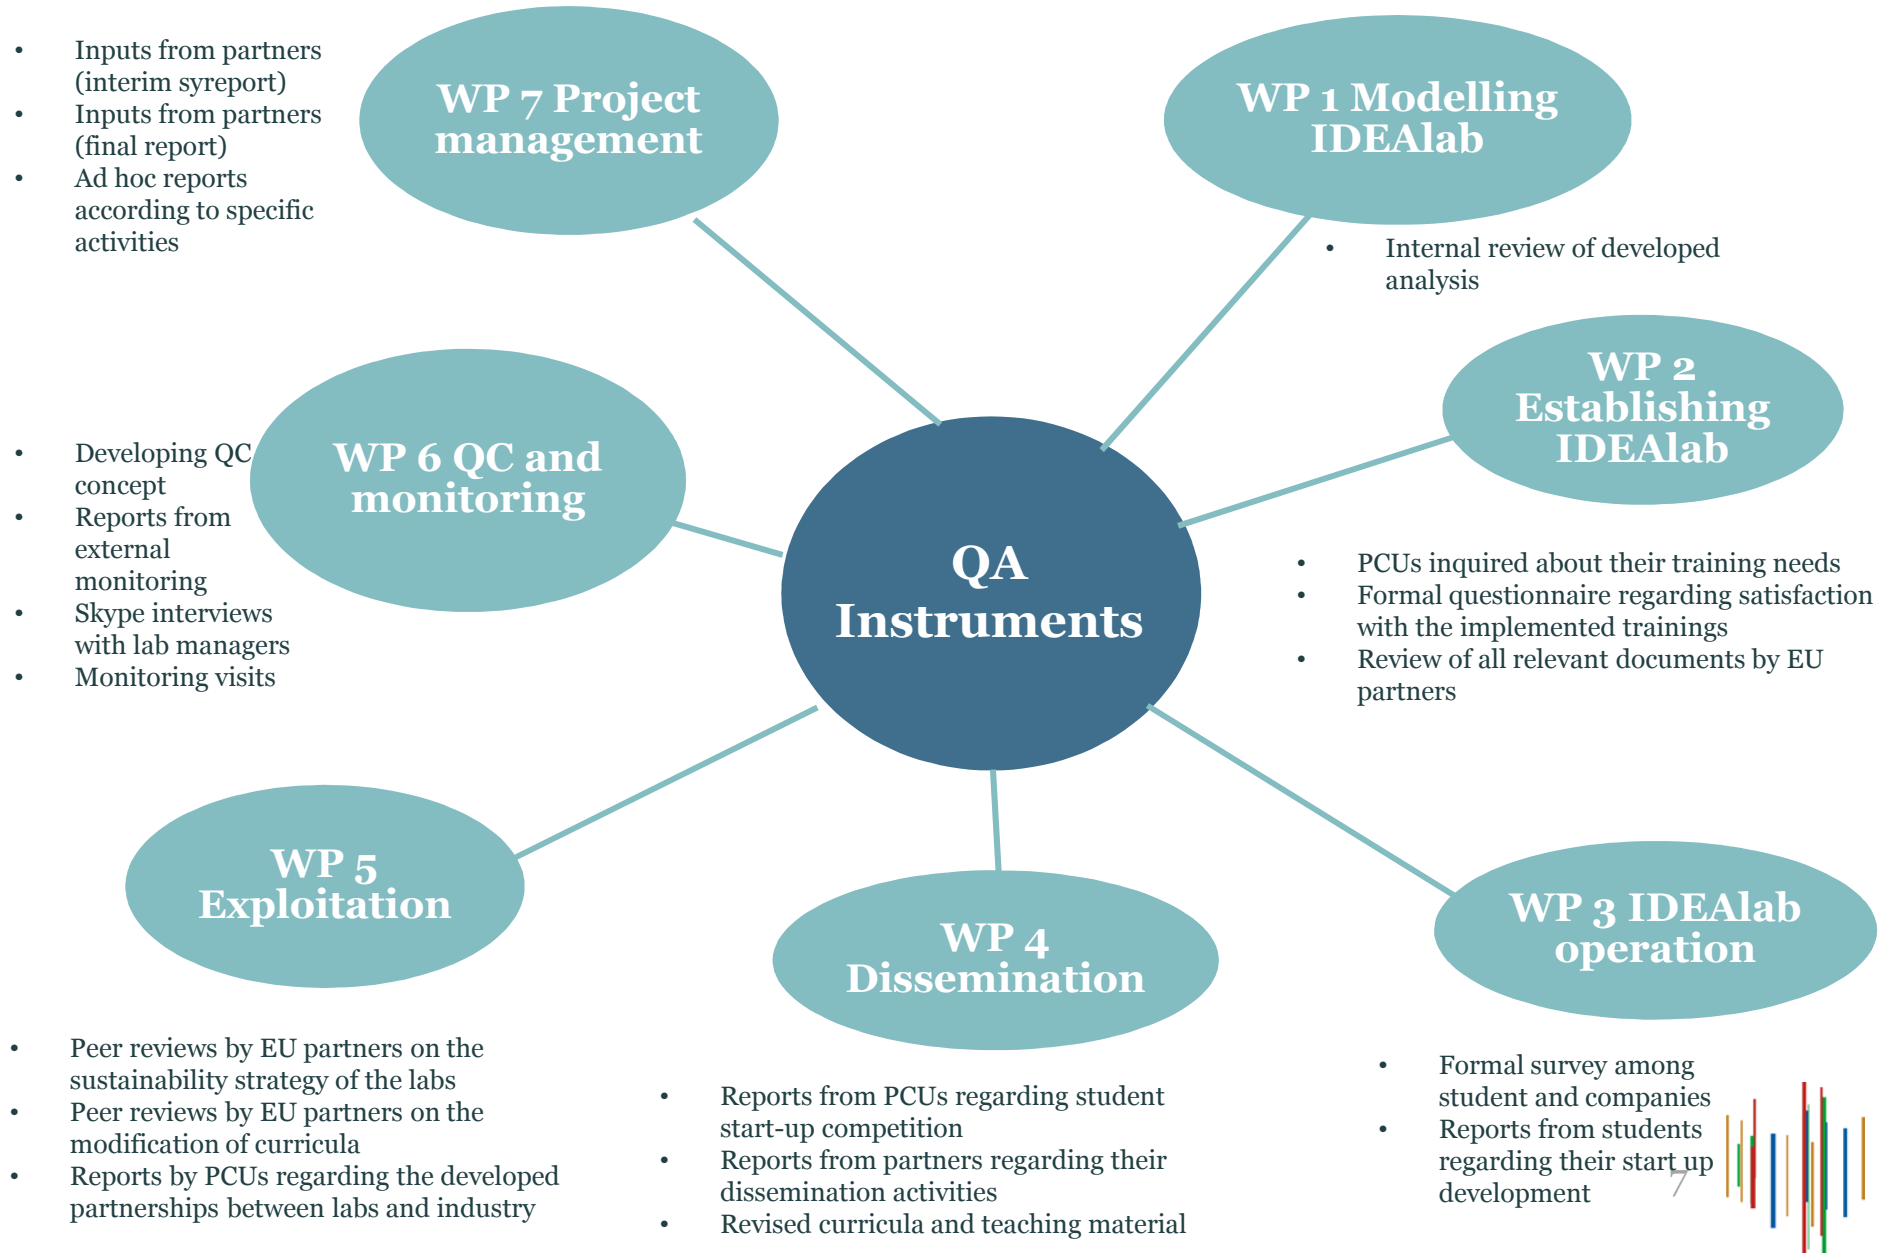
- Inputs from partners (interim syreport)
- Inputs from partners (final report)
- Ad hoc reports according to specific activities

WP 7 Project management

WP 1 Modelling IDEAlab

- Internal review of developed analysis

WP 2 Establishing IDEAlab

- Developing QC concept
- Reports from external monitoring
- Skype interviews with lab managers
- Monitoring visits

WP 6 QC and monitoring

QA Instruments

- PCUs inquired about their training needs
- Formal questionnaire regarding satisfaction with the implemented trainings
- Review of all relevant documents by EU partners

WP 5 Exploitation

WP 4 Dissemination

WP 3 IDEAlab operation

- Peer reviews by EU partners on the sustainability strategy of the labs
- Peer reviews by EU partners on the modification of curricula
- Reports by PCUs regarding the developed partnerships between labs and industry

- Reports from PCUs regarding student start-up competition
- Reports from partners regarding their dissemination activities
- Revised curricula and teaching material

- Formal survey among student and companies
- Reports from students regarding their start up development

7